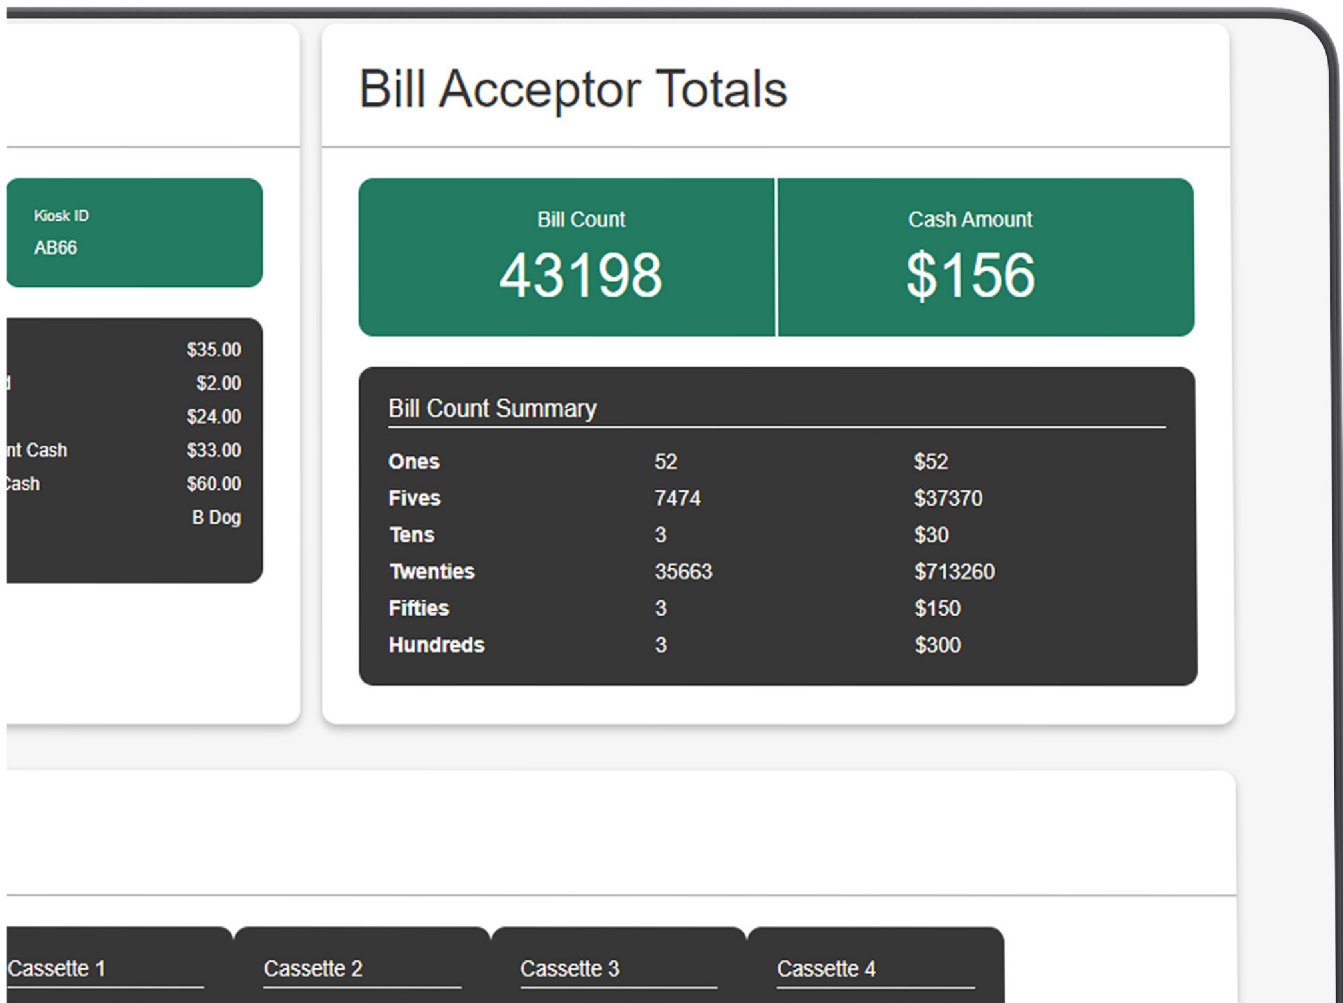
Kiosk ID
AB66

$35.00
d $2.00
$24.00
nt Cash $33.00
Cash $60.00
B Dog

Bill Acceptor Totals

Bill Count
43198

Cash Amount
$156

Bill Count Summary

| Ones | 52 | $52 |
|---|---|---|
| Fives | 7474 | $37370 |
| Tens | 3 | $30 |
| Twenties | 35663 | $713260 |
| Fifties | 3 | $150 |
| Hundreds | 3 | $300 |

Cassette 1
Cassette 2
Cassette 3
Cassette 4